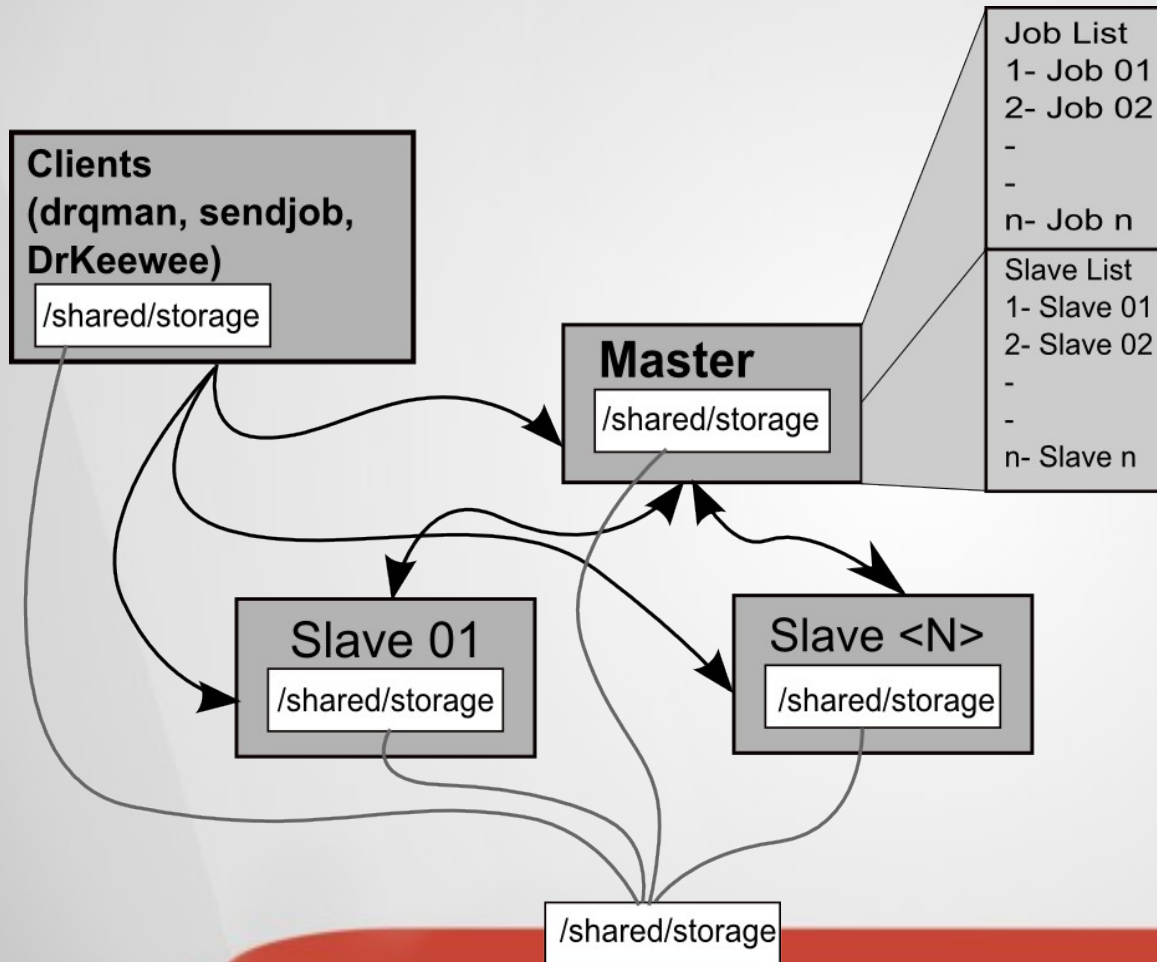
Clients (drqman, sendjob, DrKeewee)

/shared/storage

Job List
1- Job 01
2- Job 02
-
-
n- Job n

Slave List
1- Slave 01
2- Slave 02
-
-
n- Slave n

Master

/shared/storage

Slave 01

/shared/storage

Slave <N>

/shared/storage

/shared/storage